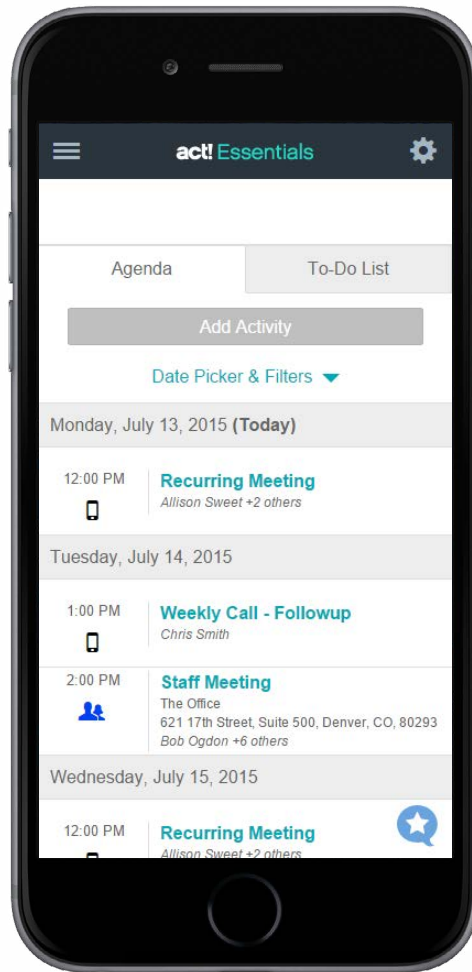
act! Essentials

Agenda

To-Do List

Add Activity

Date Picker & Filters

Monday, July 13, 2015 **(Today)**

12:00 PM

**Recurring Meeting**
*Allison Sweet +2 others*

Tuesday, July 14, 2015

1:00 PM

**Weekly Call - Followup**
*Chris Smith*

2:00 PM

**Staff Meeting**
The Office
621 17th Street, Suite 500, Denver, CO, 80293
*Bob Ogdon +6 others*

Wednesday, July 15, 2015

12:00 PM

**Recurring Meeting**
*Allison Sweet +2 others*